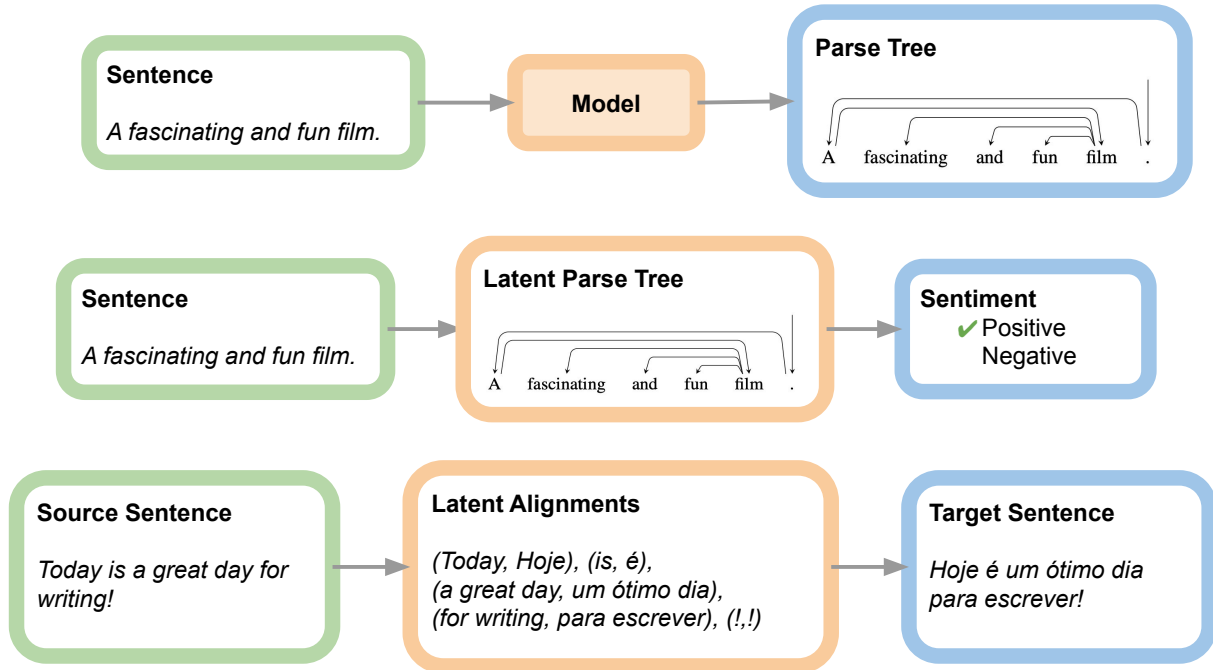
Sentence

A fascinating and fun film.

Model

Parse Tree

A fascinating and fun film .

Sentence

A fascinating and fun film.

Latent Parse Tree

A fascinating and fun film .

Sentiment
✔ Positive
Negative

Source Sentence

Today is a great day for writing!

Latent Alignments

(Today, Hoje), (is, é),
(a great day, um ótimo dia),
(for writing, para escrever), (!,!)

Target Sentence

Hoje é um ótimo dia para escrever!